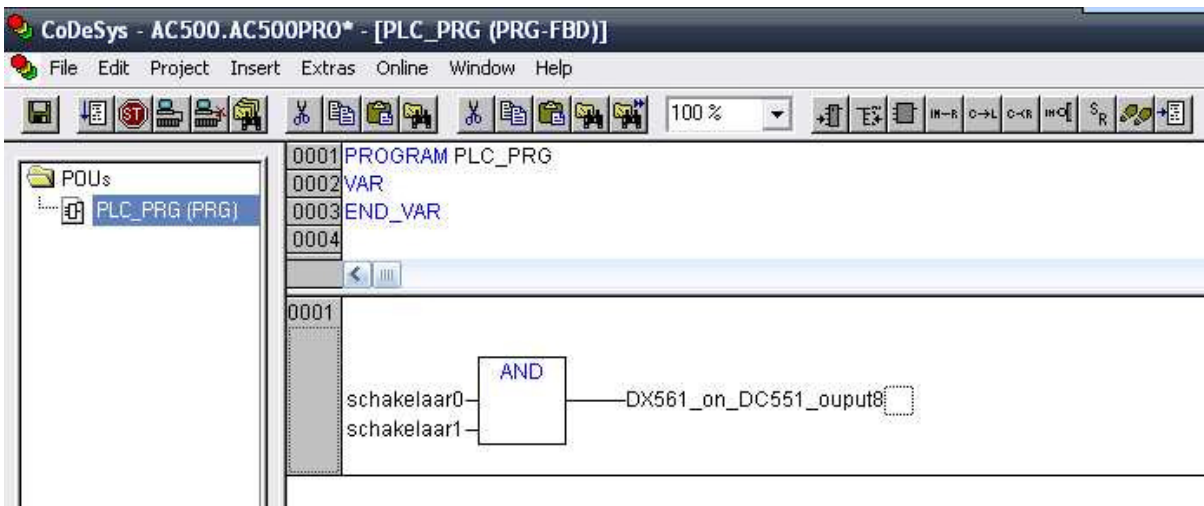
CoDeSys - AC500.AC500PRO* - [PLC_PRG (PRG-FBD)]

File Edit Project Insert Extras Online Window Help

100 %

POUs
PLC_PRG (PRG)

0001 PROGRAM PLC_PRG
0002 VAR
0003 END_VAR
0004

0001

AND

schakelaar0
schakelaar1

DX561_on_DC551_ouput8